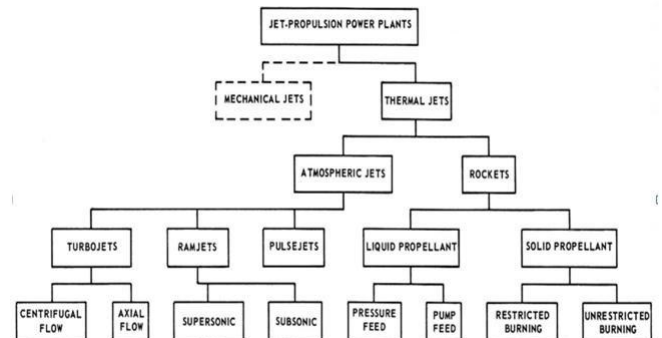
JET-PROPULSION POWER PLANTS

MECHANICAL JETS

THERMAL JETS

ATMOSPHERIC JETS

ROCKETS

TURBOJETS

RAMJETS

PULSEJETS

LIQUID PROPELLANT

SOLID PROPELLANT

CENTRIFUGAL FLOW

AXIAL FLOW

SUPERSONIC

SUBSONIC

PRESSURE FEED

PUMP FEED

RESTRICTED BURNING

UNRESTRICTED BURNING